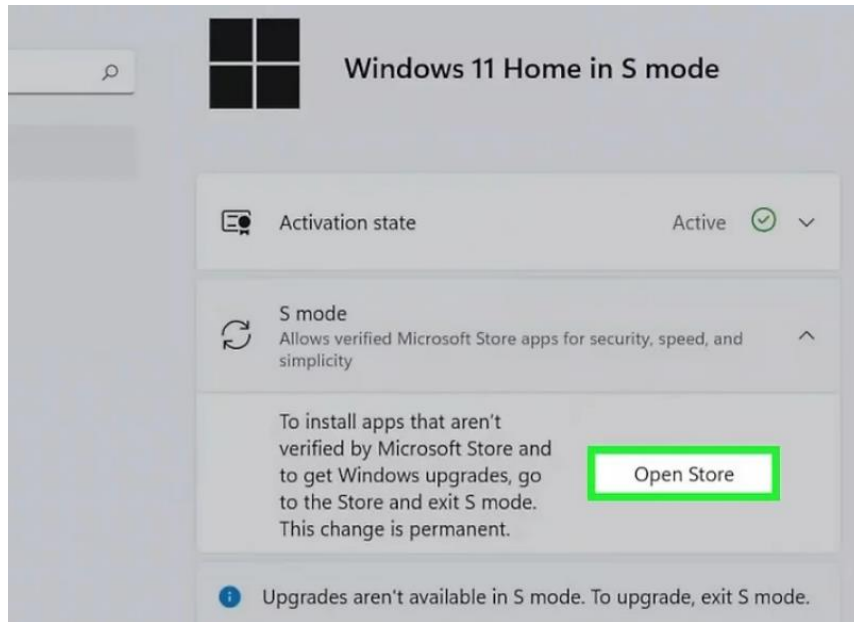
Windows 11 Home in S mode

Activation state

Active

S mode

Allows verified Microsoft Store apps for security, speed, and simplicity

To install apps that aren't verified by Microsoft Store and to get Windows upgrades, go to the Store and exit S mode. This change is permanent.

Open Store

Upgrades aren't available in S mode. To upgrade, exit S mode.